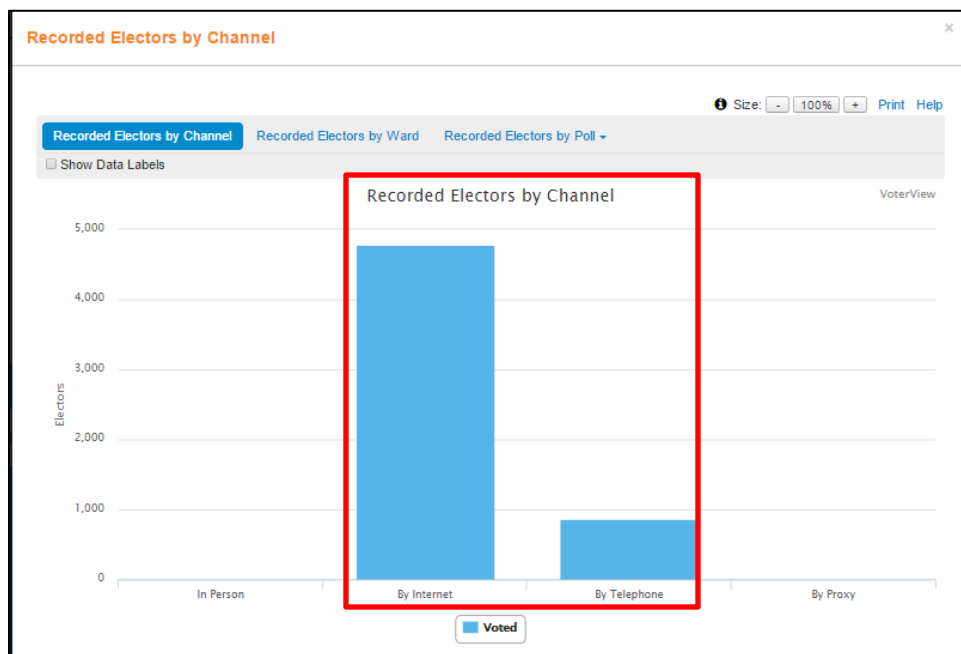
Recorded Electors by Channel

×

Size: - 100% + Print Help

Recorded Electors by Channel Recorded Electors by Ward Recorded Electors by Poll

Show Data Labels

Recorded Electors by Channel

VoterView

5,000
4,000
3,000
2,000
1,000
0

Electors

In Person
By Internet
By Telephone
By Proxy

Voted